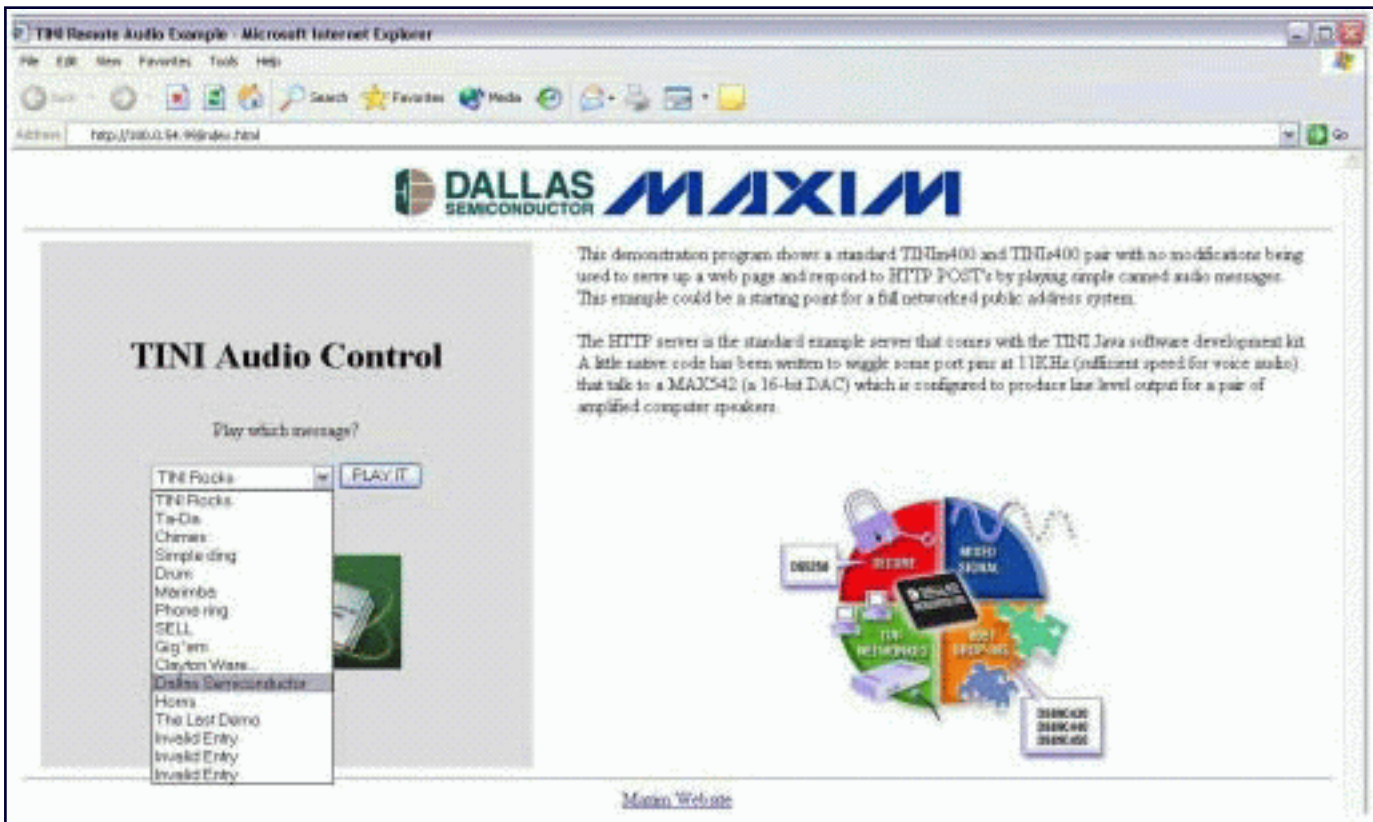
TINI Remote Audio Example - Microsoft Internet Explorer

File Edit View Favorites Tools Help

Back Search Favorites Media

Address http://180.0.94.99/index.html

Go

DALLAS SEMICONDUCTOR MAXIM

TINI Audio Control

Play which message?

TINI Rocks

PLAY IT

TINI Rocks
Ta-Da
Chimes
Simple ding
Drum
Marimba
Phone ring
SELL
Gig'em
Clayton Ware...
Dallas Semiconductor
Horns
The Last Demo
Invalid Entry
Invalid Entry
Invalid Entry

This demonstration program shows a standard TINIm400 and TINIs400 pair with no modifications being used to serve up a web page and respond to HTTP POST's by playing simple canned audio messages. This example could be a starting point for a full networked public address system.

The HTTP server is the standard example server that comes with the TINI Java software development kit. A little native code has been written to wiggle some port pins at 11KHz (sufficient speed for voice audio) that talk to a MAX542 (a 16-bit DAC) which is configured to produce line level output for a pair of amplified computer speakers.

DS5250

SECURE

MIXED SIGNAL

TINI NETWORKED

8051 DROP-INS

DS89C420
DS89C440
DS89C450

Maxim Website